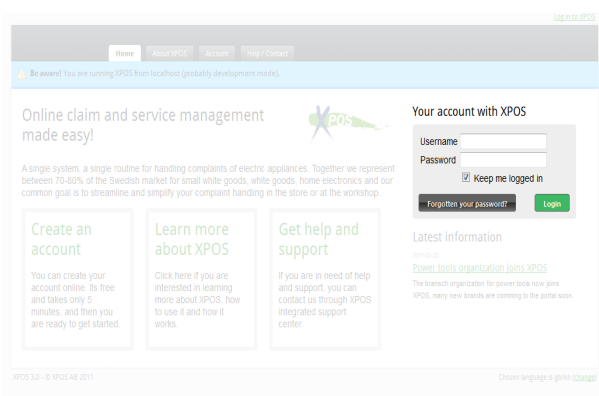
Log in to XPOS

Home About XPOS Account Help / Contact

Be aware! You are running XPOS from localhost (probably development mode).

Online claim and service management made easy!

XPOS

A single system, a single routine for handling complaints of electric appliances. Together we represent between 70-80% of the Swedish market for small white goods, white goods, home electronics and our common goal is to streamline and simplify your complaint handling in the store or at the workshop.

Create an account

You can create your account online. Its free and takes only 5 minutes, and then you are ready to get started.

Learn more about XPOS

Click here if you are interested in learning more about XPOS, how to use it and how it works.

Get help and support

If you are in need of help and support, you can contact us through XPOS integrated support center.

Your account with XPOS

Username

Password

Keep me logged in

Forgotten your password?

Login

Latest information

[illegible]

Power tools organization joins XPOS

The branch organization for power tools now joins XPOS, many new brands are coming to the portal soon.

XPOS 3.0 - © XPOS AB 2011

Chosen language is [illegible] (change)